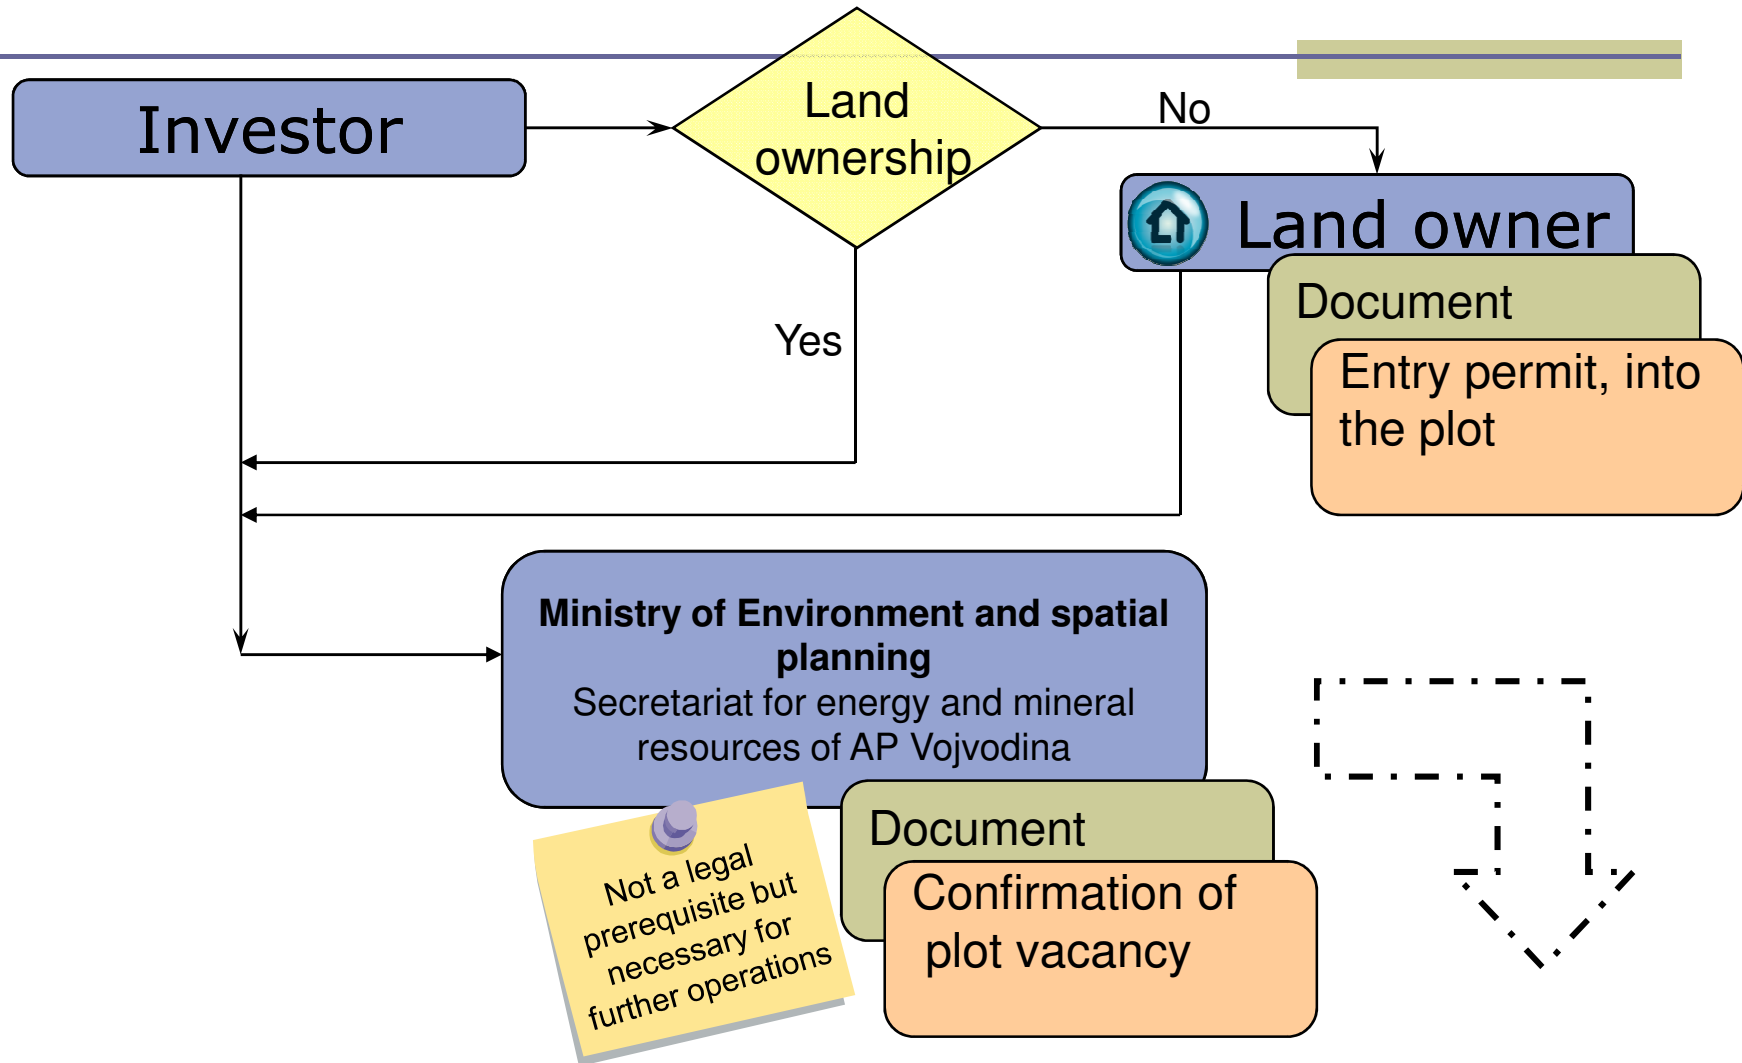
Investor

Land ownership

No

Land owner

Document

Entry permit, into the plot

Yes

Ministry of Environment and spatial planning
Secretariat for energy and mineral resources of AP Vojvodina

Not a legal prerequisite but necessary for further operations

Document

Confirmation of plot vacancy